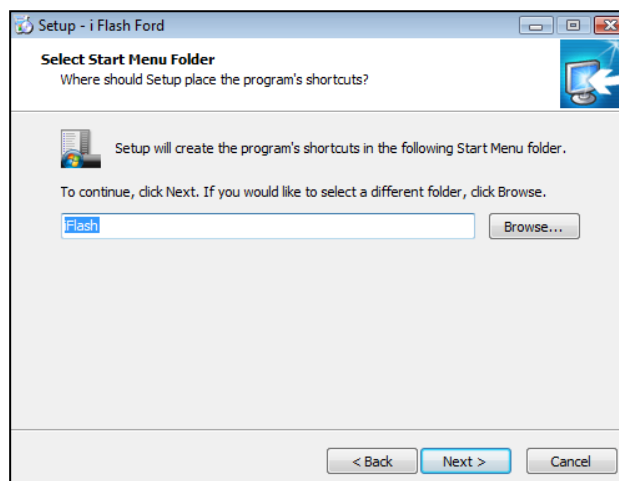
Setup - i Flash Ford

Select Start Menu Folder
Where should Setup place the program's shortcuts?

Setup will create the program's shortcuts in the following Start Menu folder.

To continue, click Next. If you would like to select a different folder, click Browse.

iFlash

Browse...

< Back

Next >

Cancel